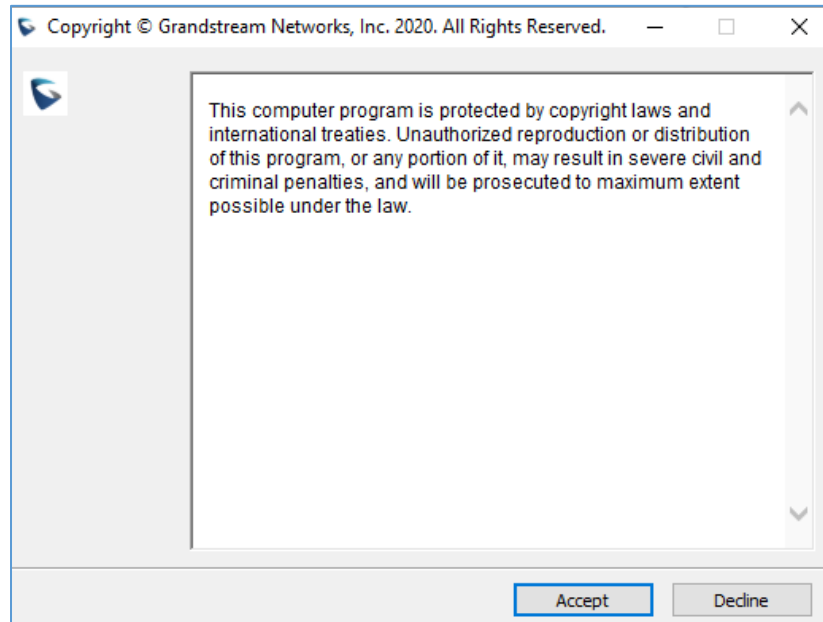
Copyright © Grandstream Networks, Inc. 2020. All Rights Reserved.

This computer program is protected by copyright laws and international treaties. Unauthorized reproduction or distribution of this program, or any portion of it, may result in severe civil and criminal penalties, and will be prosecuted to maximum extent possible under the law.

Accept Decline